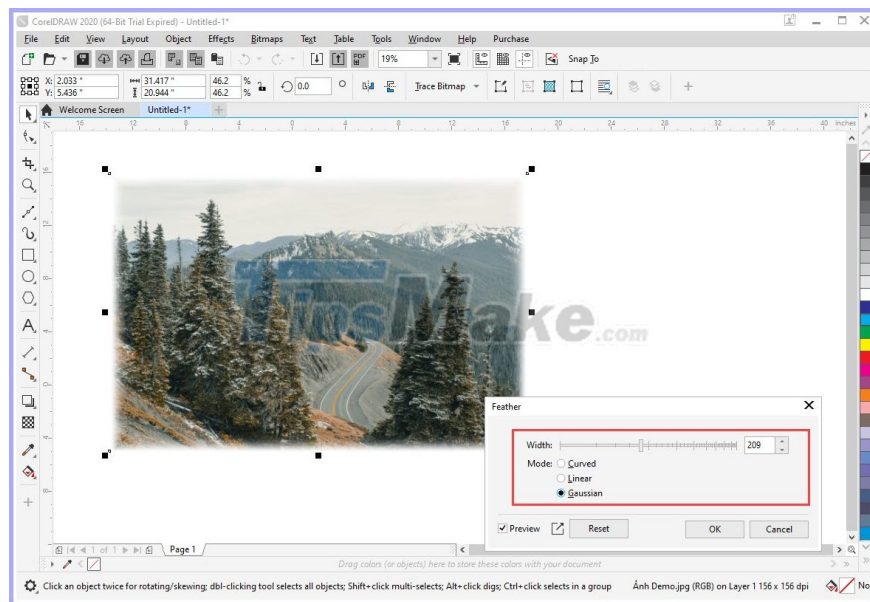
CorelDRAW 2020 (64-Bit Trial Expired) - Untitled-1*

File Edit View Layout Object Effects Bitmaps Text Table Tools Window Help Purchase

19%

Snap To

X: 2.033 "
Y: 5.436 "
31.417 "
20.944 "
46.2 %
46.2 %
0.0

Trace Bitmap

Welcome Screen Untitled-1*

inches

TipsMake.com

Feather

Width: 209

Mode: Curved
Linear
Gaussian

Preview Reset OK Cancel

1 of 1 Page 1

Drag colors (or objects) here to store these colors with your document

Click an object twice for rotating/skewing; dbl-clicking tool selects all objects; Shift+click multi-selects; Alt+click digs; Ctrl+click selects in a group

Ảnh Demo.jpg (RGB) on Layer 1 156 x 156 dpi

No